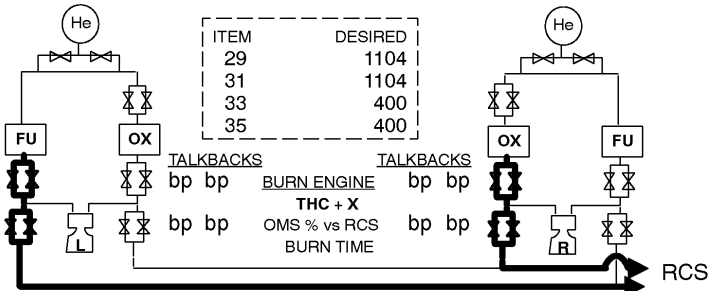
He

He

| ITEM | DESIRED |
|---|---|
| 29 | 1104 |
| 31 | 1104 |
| 33 | 400 |
| 35 | 400 |

FU

OX

OX

FU

TALKBACKS

TALKBACKS

bp bp

BURN ENGINE

bp bp

THC + X

bp bp

OMS % vs RCS

bp bp

BURN TIME

L

R

RCS